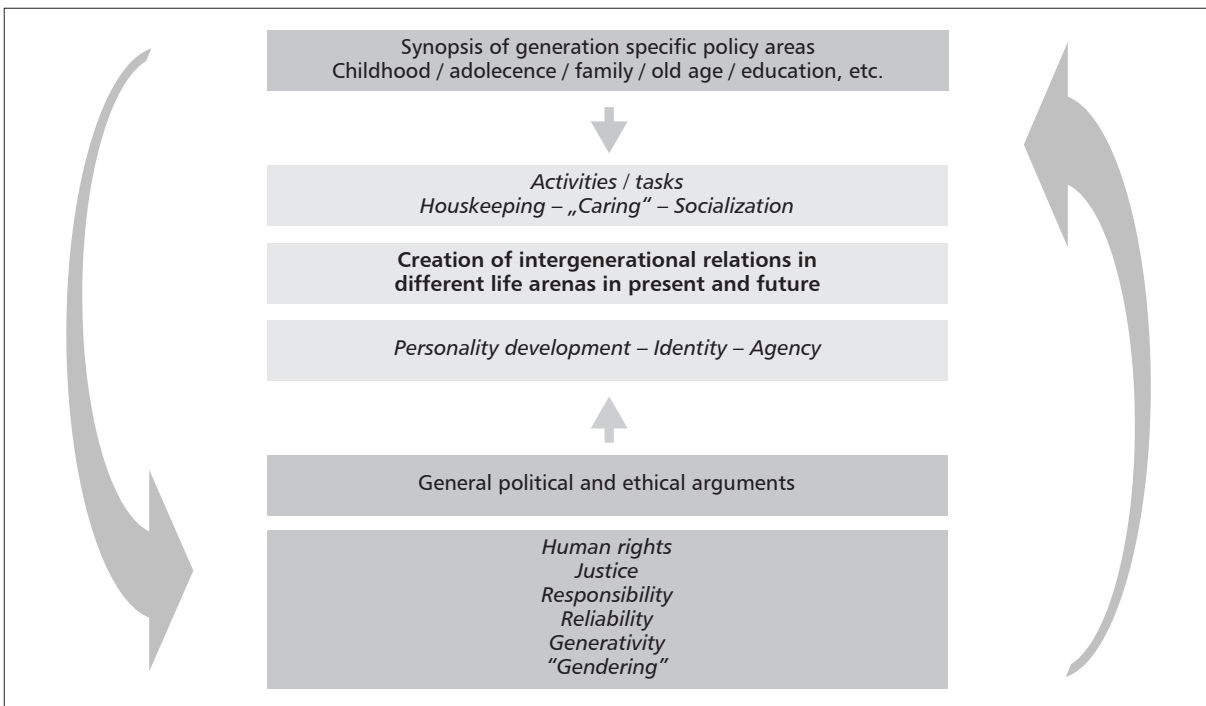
Synopsis of generation specific policy areas
Childhood / adolecence / family / old age / education, etc.

Activities / tasks
Houskeeping – „Caring" – Socialization

**Creation of intergenerational relations in different life arenas in present and future**

Personality development – Identity – Agency

General political and ethical arguments

Human rights
Justice
Responsibility
Reliability
Generativity
"Gendering"